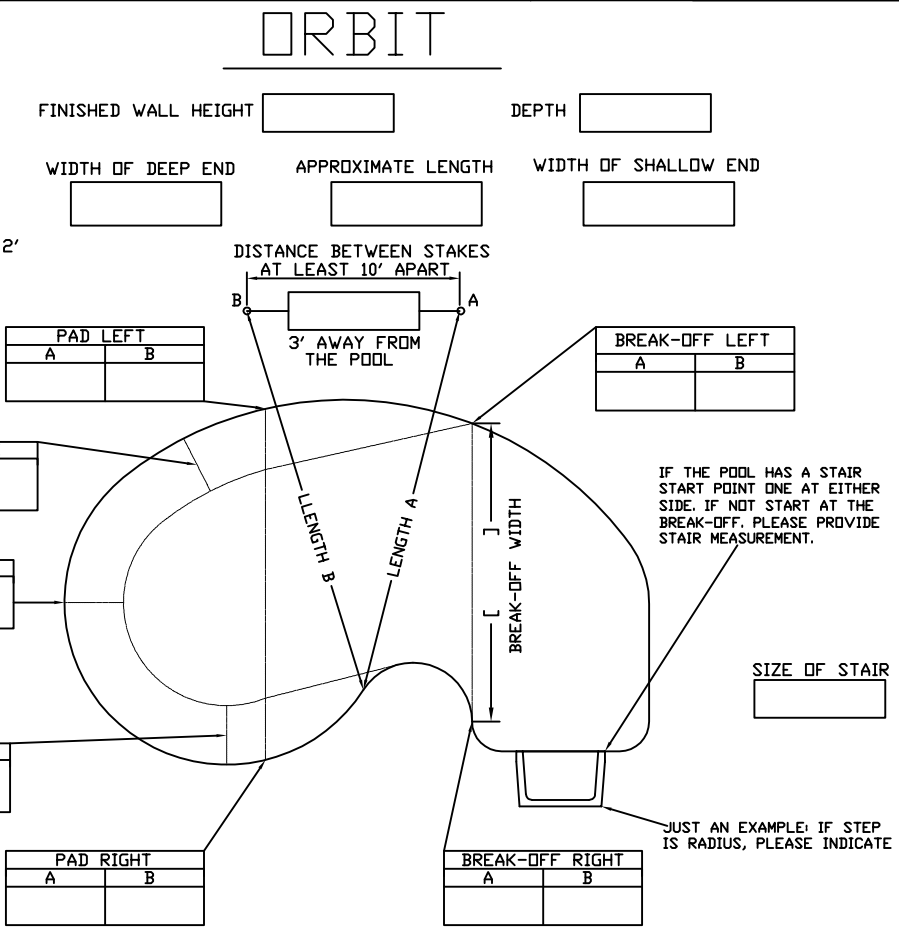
ORBIT

FINISHED WALL HEIGHT

DEPTH

WIDTH OF DEEP END

APPROXIMATE LENGTH

WIDTH OF SHALLOW END

2'

DISTANCE BETWEEN STAKES AT LEAST 10' APART

B

A

3' AWAY FROM THE POOL

| PAD LEFT | |
|---|---|
| A | B |
| | |

| BREAK-OFF LEFT | |
|---|---|
| A | B |
| | |

LLENGTH B

LENGTH A

[ ] BREAK-OFF WIDTH

IF THE POOL HAS A STAIR START POINT ONE AT EITHER SIDE. IF NOT START AT THE BREAK-OFF. PLEASE PROVIDE STAIR MEASUREMENT.

SIZE OF STAIR

JUST AN EXAMPLE: IF STEP IS RADIUS, PLEASE INDICATE

| PAD RIGHT | |
|---|---|
| A | B |
| | |

| BREAK-OFF RIGHT | |
|---|---|
| A | B |
| | |